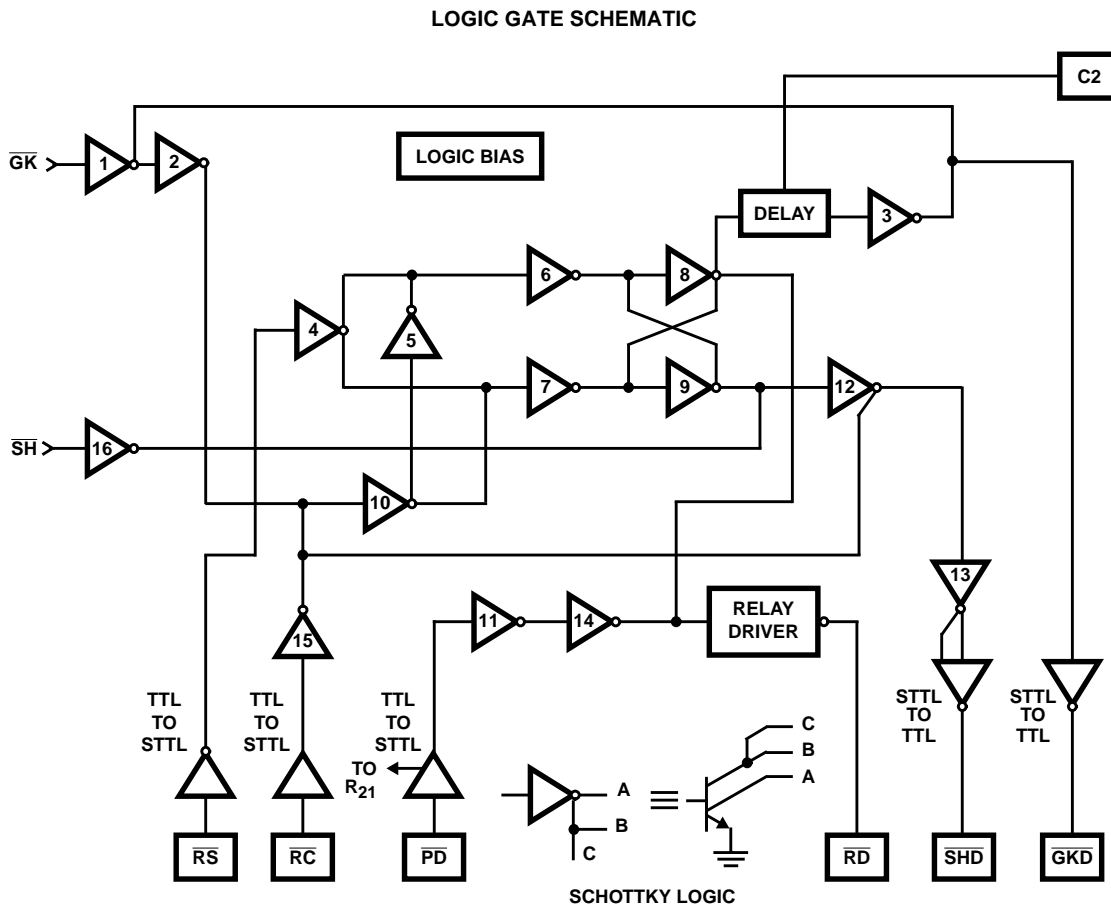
LOGIC GATE SCHEMATIC

C2

$\overline{GK}$

1

2

LOGIC BIAS

DELAY

3

6

8

4

5

7

9

12

$\overline{SH}$

16

10

13

11

14

RELAY DRIVER

15

TTL TO STTL

TTL TO STTL

TTL TO STTL

TO $R_{21}$

STTL TO TTL

STTL TO TTL

A

B

C

C

B

A

$\overline{RS}$

$\overline{RC}$

$\overline{PD}$

$\overline{RD}$

$\overline{SHD}$

$\overline{GKD}$

SCHOTTKY LOGIC